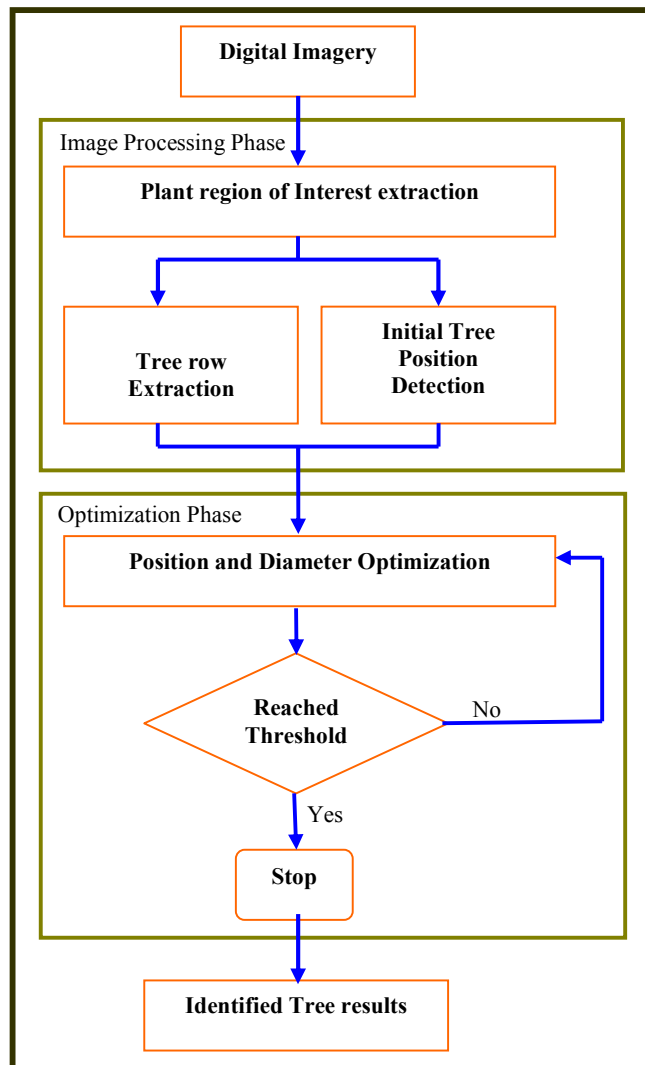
Digital Imagery

Image Processing Phase

Plant region of Interest extraction

Tree row Extraction

Initial Tree Position Detection

Optimization Phase

Position and Diameter Optimization

Reached Threshold

No

Yes

Stop

Identified Tree results